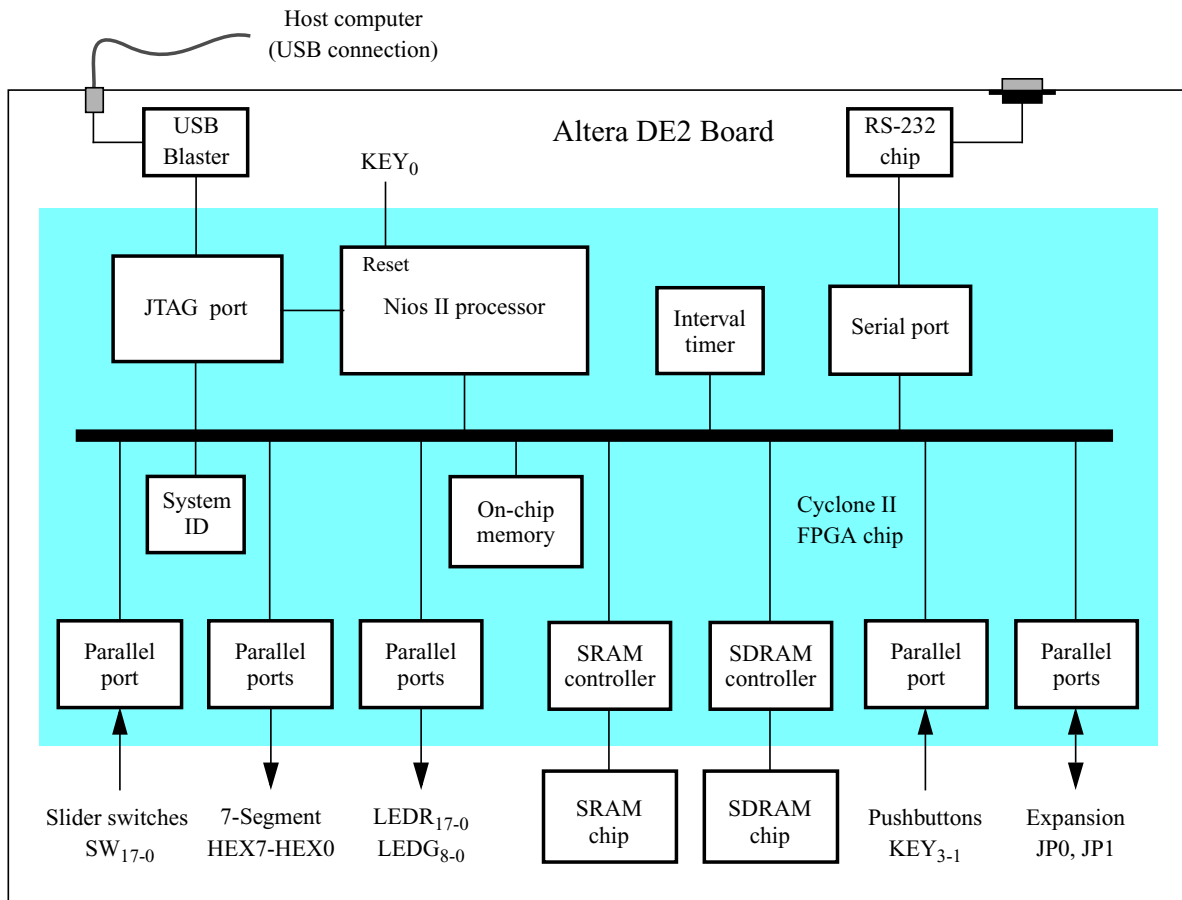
Host computer
(USB connection)

Altera DE2 Board

USB Blaster

KEY$_0$

RS-232 chip

Reset
Nios II processor

JTAG port

Interval timer

Serial port

System ID

On-chip memory

Cyclone II FPGA chip

Parallel port

Parallel ports

Parallel ports

SRAM controller

SDRAM controller

Parallel port

Parallel ports

SRAM chip

SDRAM chip

Slider switches
SW$_{17-0}$

7-Segment
HEX7-HEX0

LEDR$_{17-0}$
LEDG$_{8-0}$

Pushbuttons
KEY$_{3-1}$

Expansion
JP0, JP1